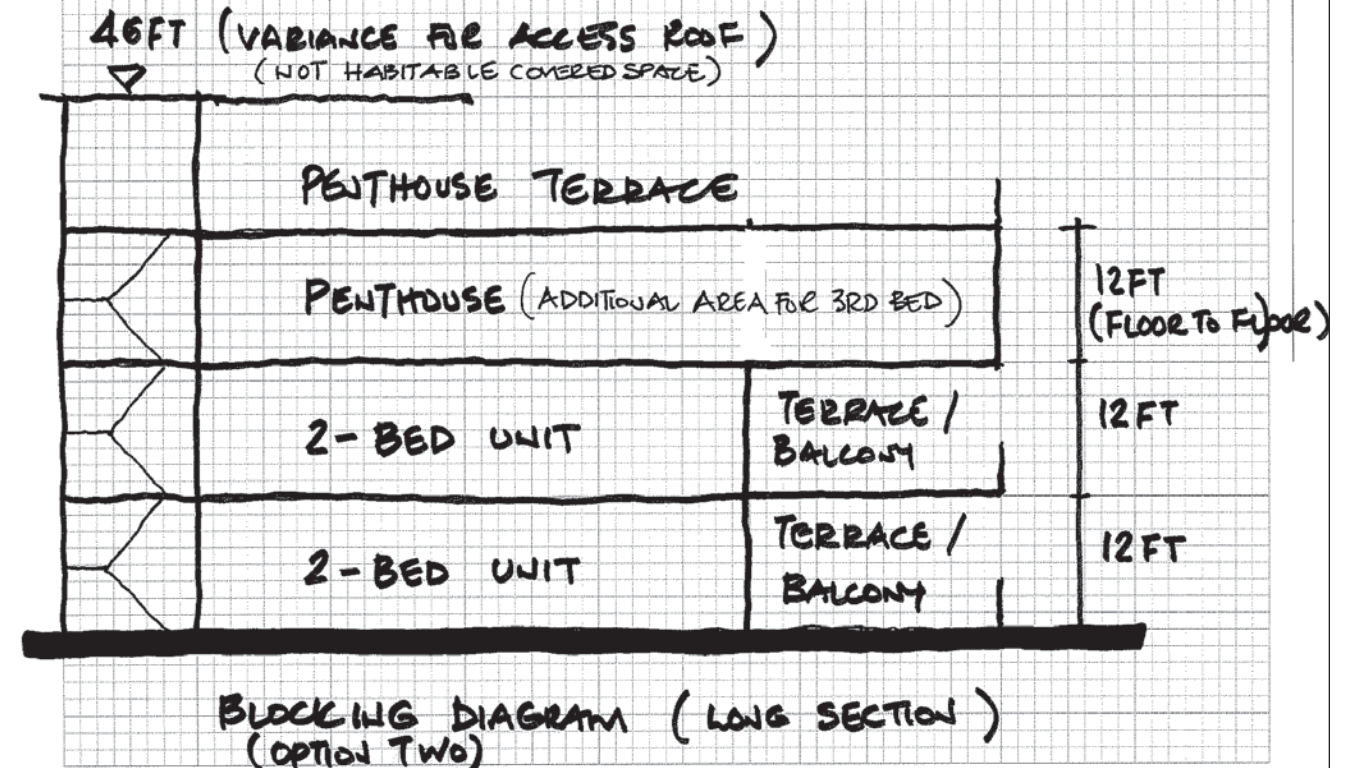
46FT (VARIANCE FOR ACCESS ROOF)
(NOT HABITABLE COVERED SPACE)

PENTHOUSE TERRACE

PENTHOUSE (ADDITIONAL AREA FOR 3RD BED)

12FT
(FLOOR TO FLOOR)

2-BED UNIT

TERRACE / BALCONY

12FT

2-BED UNIT

TERRACE / BALCONY

12FT

BLOCKING DIAGRAM (LONG SECTION)
(OPTION TWO)